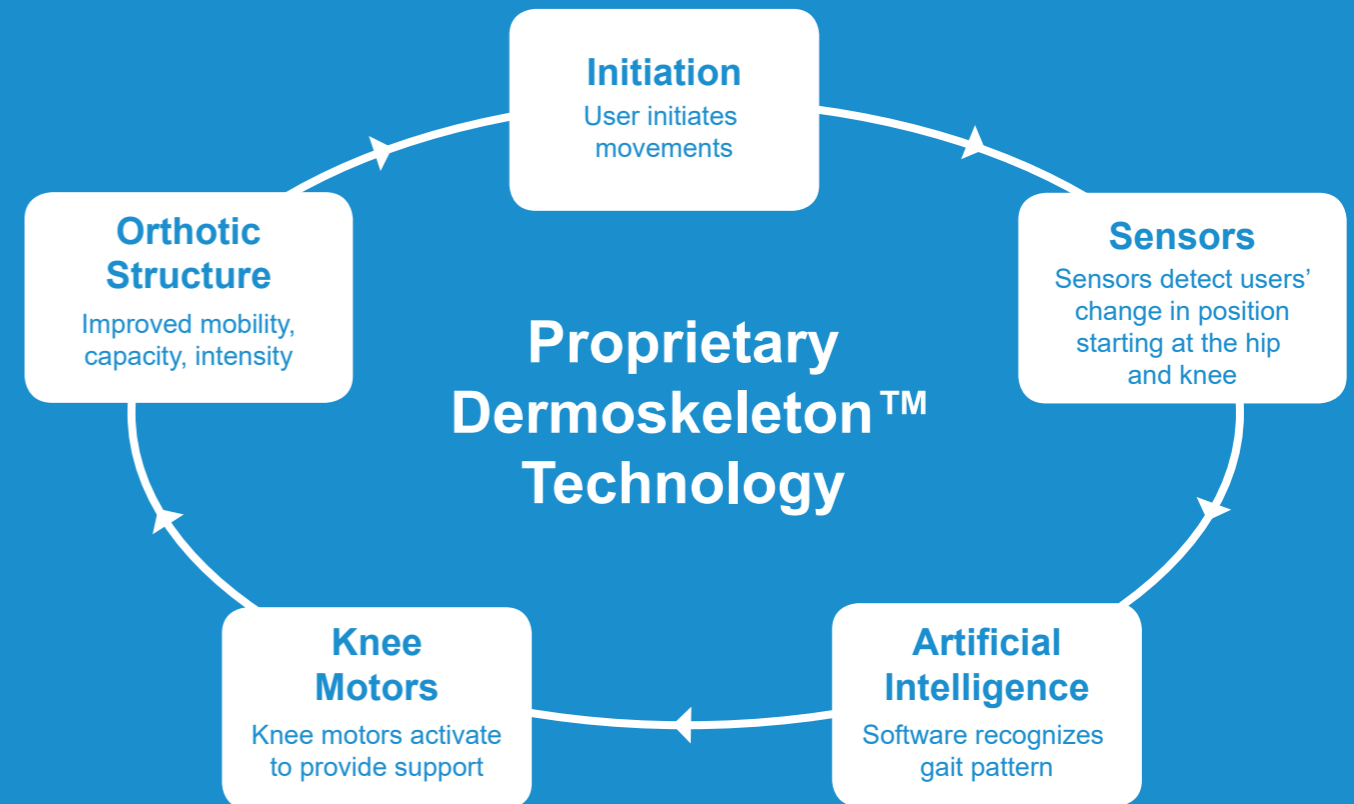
Initiation
User initiates movements

Sensors
Sensors detect users' change in position starting at the hip and knee

Artificial Intelligence
Software recognizes gait pattern

Knee Motors
Knee motors activate to provide support

Orthotic Structure
Improved mobility, capacity, intensity

Proprietary Dermoskeleton™ Technology